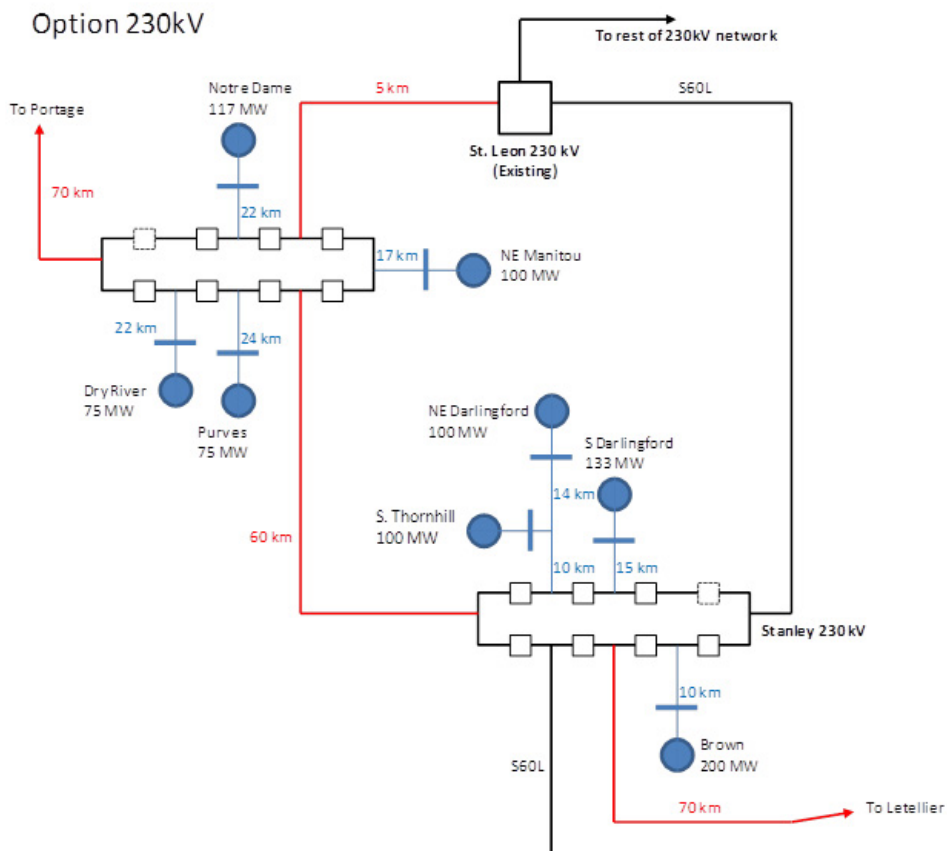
Option 230kV

To rest of 230kV network

To Portage

Notre Dame
117 MW

5 km

S60L

St. Leon 230 kV
(Existing)

70 km

22 km

17 km

NE Manitou
100 MW

22 km

24 km

Dry River
75 MW

Purves
75 MW

NE Darlingford
100 MW

S Darlingford
133 MW

14 km

S. Thornhill
100 MW

60 km

10 km

15 km

Stanley 230 kV

10 km

Brown
200 MW

S60L

70 km

To Letellier